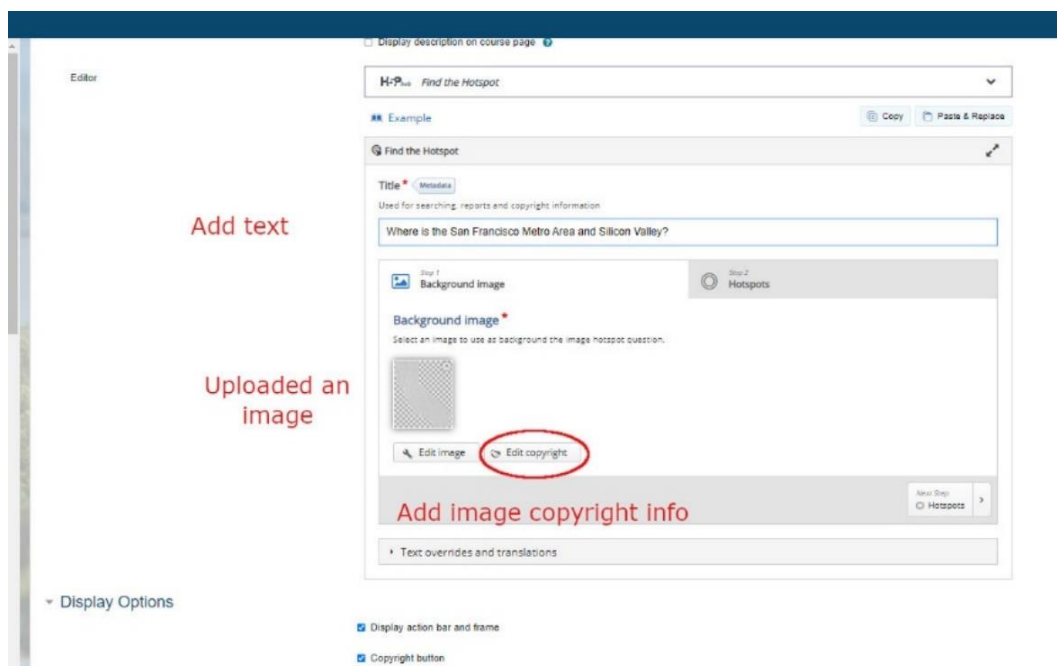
Display description on course page

Editor

H-P hub Find the Hotspot

Example

Copy

Paste & Replace

Find the Hotspot

Title * Metadata

Used for searching, reports and copyright information

Add text

Where is the San Francisco Metro Area and Silicon Valley?

Step 1 Background image

Step 2 Hotspots

Background image *

Select an image to use as background the image hotspot question.

Uploaded an image

Edit image

Edit copyright

Next Step Hotspots

Add image copyright info

Text overrides and translations

Display Options

Display action bar and frame

Copyright button